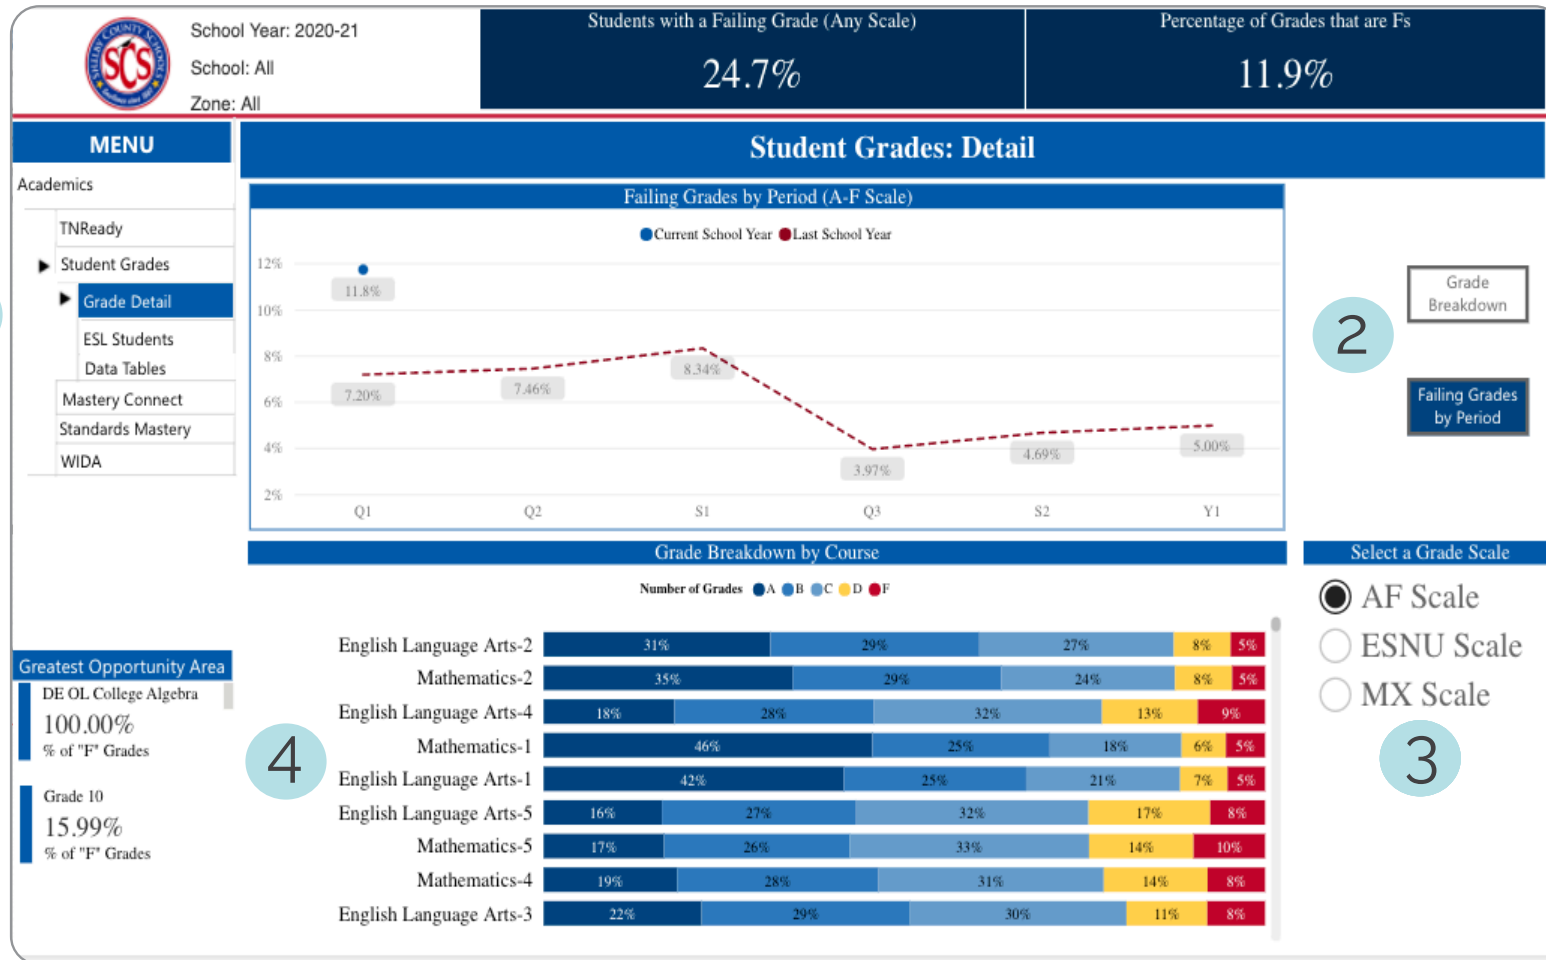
SCS SHELBY COUNTY SCHOOLS

School Year: 2020-21
School: All
Zone: All

Students with a Failing Grade (Any Scale)
24.7%

Percentage of Grades that are Fs
11.9%

MENU
Academics
TNReady
Student Grades
Grade Detail
ESL Students
Data Tables
Mastery Connect
Standards Mastery
WIDA

Student Grades: Detail

Failing Grades by Period (A-F Scale)
Current School Year Last School Year

12%
10%
8%
6%
4%
2%
11.8%
7.20%
7.46%
8.34%
3.97%
4.69%
5.00%
Q1 Q2 S1 Q3 S2 Y1

Grade Breakdown

Failing Grades by Period

2

Grade Breakdown by Course
Number of Grades A B C D F

| Course | A | B | C | D | F |
|---|---|---|---|---|---|
| English Language Arts-2 | 31% | 29% | 27% | 8% | 5% |
| Mathematics-2 | 35% | 29% | 24% | 8% | 5% |
| English Language Arts-4 | 18% | 28% | 32% | 13% | 9% |
| Mathematics-1 | 46% | 25% | 18% | 6% | 5% |
| English Language Arts-1 | 42% | 25% | 21% | 7% | 5% |
| English Language Arts-5 | 16% | 27% | 32% | 17% | 8% |
| Mathematics-5 | 17% | 26% | 33% | 14% | 10% |
| Mathematics-4 | 19% | 28% | 31% | 14% | 8% |
| English Language Arts-3 | 22% | 29% | 30% | 11% | 8% |

Select a Grade Scale
AF Scale
ESNU Scale
MX Scale

3

4

Greatest Opportunity Area
DE OL College Algebra
100.00%
% of "F" Grades
Grade 10
15.99%
% of "F" Grades